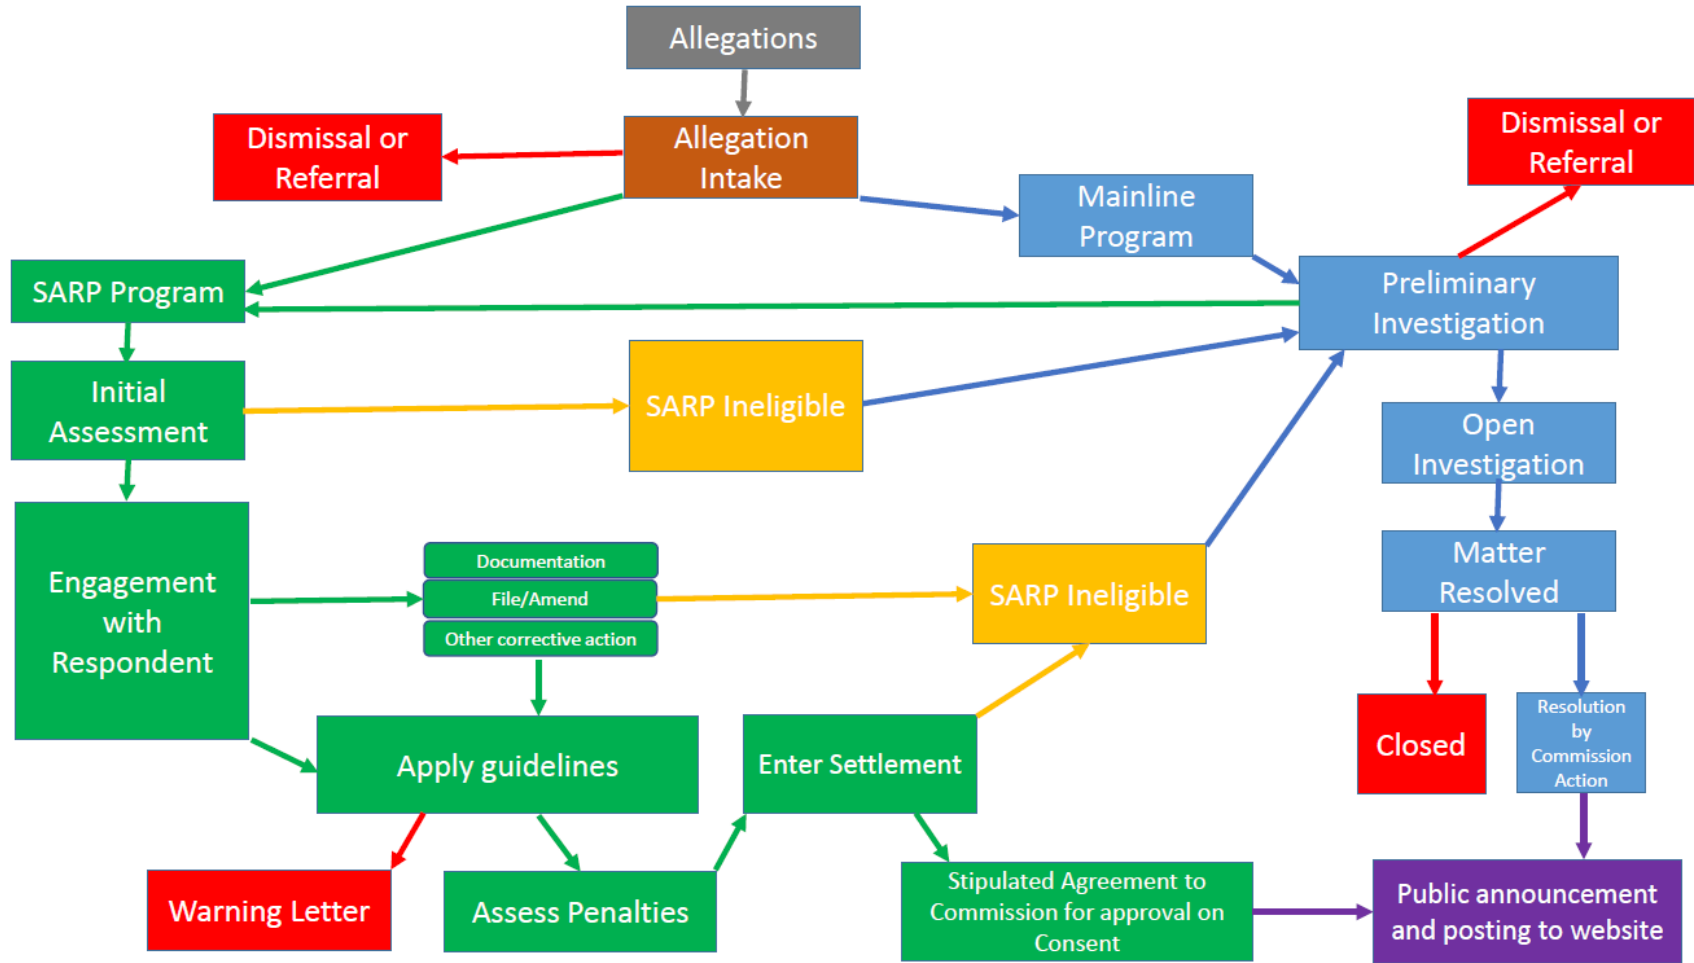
Allegations

Dismissal or Referral

Allegation Intake

Dismissal or Referral

Mainline Program

SARP Program

Preliminary Investigation

Initial Assessment

SARP Ineligible

Open Investigation

Engagement with Respondent

Documentation

File/Amend

Other corrective action

SARP Ineligible

Matter Resolved

Closed

Resolution by Commission Action

Apply guidelines

Enter Settlement

Warning Letter

Assess Penalties

Stipulated Agreement to Commission for approval on Consent

Public announcement and posting to website